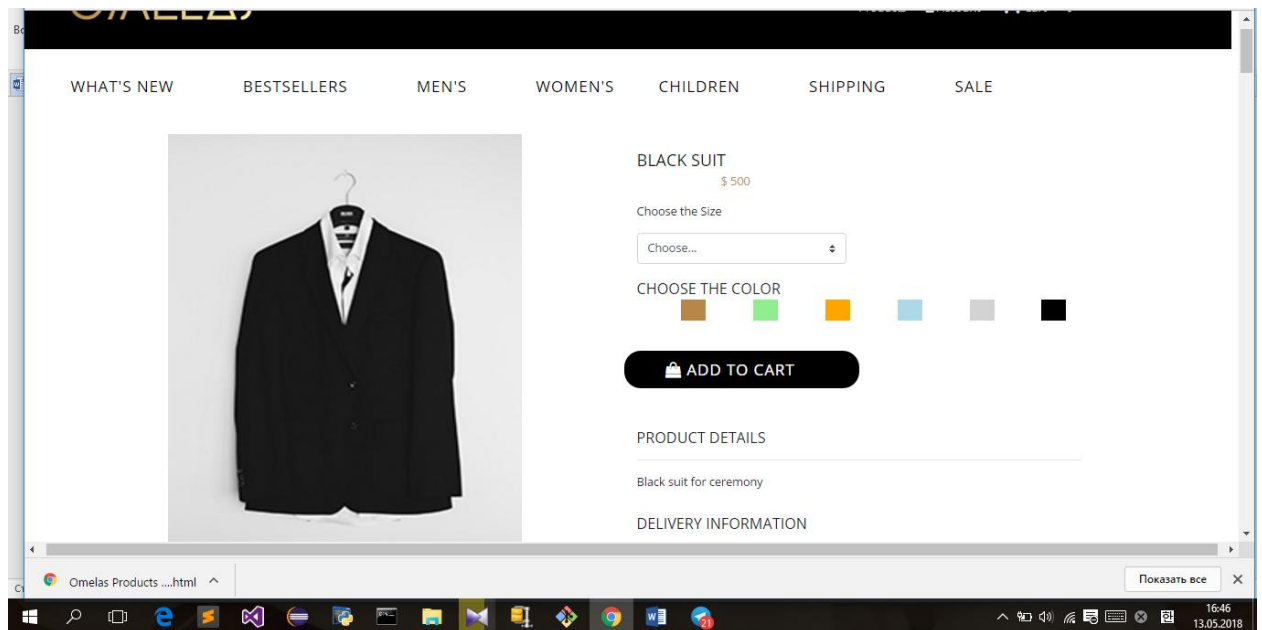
WHAT'S NEW BESTSELLERS MEN'S WOMEN'S CHILDREN SHIPPING SALE

BLACK SUIT
$ 500

Choose the Size

Choose...

CHOOSE THE COLOR

ADD TO CART

PRODUCT DETAILS

Black suit for ceremony

DELIVERY INFORMATION

Omelas Products ....html

Показать все

16:46
13.05.2018